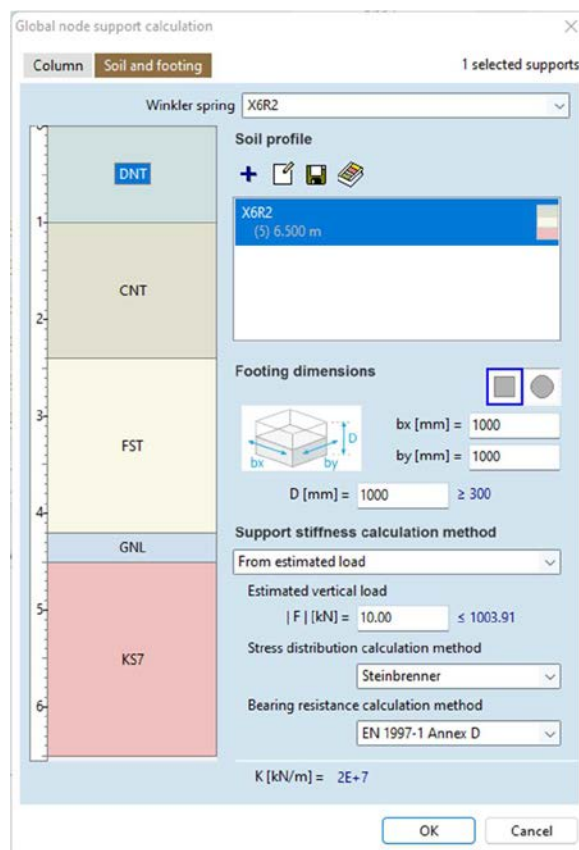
Global node support calculation

Column
Soil and footing
1 selected supports

Winkler spring X6R2

1
2
3
4
5
6

DNT
CNT
FST
GNL
KS7

Soil profile

X6R2
(5) 6.500 m

Footing dimensions

D
bx
by

bx [mm] = 1000
by [mm] = 1000

D [mm] = 1000 ≥ 300

Support stiffness calculation method

From estimated load

Estimated vertical load
| F | [kN] = 10.00 ≤ 1003.91

Stress distribution calculation method
Steinbrenner

Bearing resistance calculation method
EN 1997-1 Annex D

K [kN/m] = 2E+7

OK
Cancel